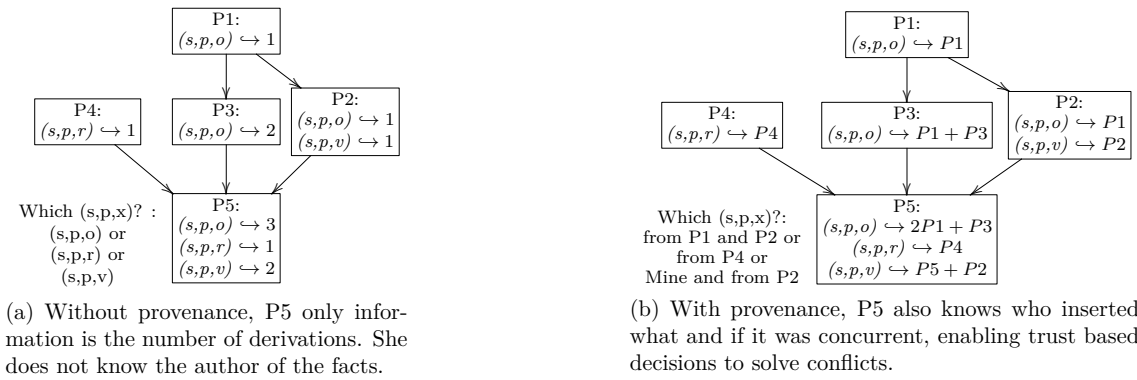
P1:
$(s,p,o) \hookrightarrow 1$

P4:
$(s,p,r) \hookrightarrow 1$

P3:
$(s,p,o) \hookrightarrow 2$

P2:
$(s,p,o) \hookrightarrow 1$
$(s,p,v) \hookrightarrow 1$

Which (s,p,x)? : (s,p,o) or (s,p,r) or (s,p,v)

P5:
$(s,p,o) \hookrightarrow 3$
$(s,p,r) \hookrightarrow 1$
$(s,p,v) \hookrightarrow 2$

(a) Without provenance, P5 only information is the number of derivations. She does not know the author of the facts.

P1:
$(s,p,o) \hookrightarrow P1$

P4:
$(s,p,r) \hookrightarrow P4$

P3:
$(s,p,o) \hookrightarrow P1 + P3$

P2:
$(s,p,o) \hookrightarrow P1$
$(s,p,v) \hookrightarrow P2$

Which (s,p,x)?: from P1 and P2 or from P4 or Mine and from P2

P5:
$(s,p,o) \hookrightarrow 2P1 + P3$
$(s,p,r) \hookrightarrow P4$
$(s,p,v) \hookrightarrow P5 + P2$

(b) With provenance, P5 also knows who inserted what and if it was concurrent, enabling trust based decisions to solve conflicts.